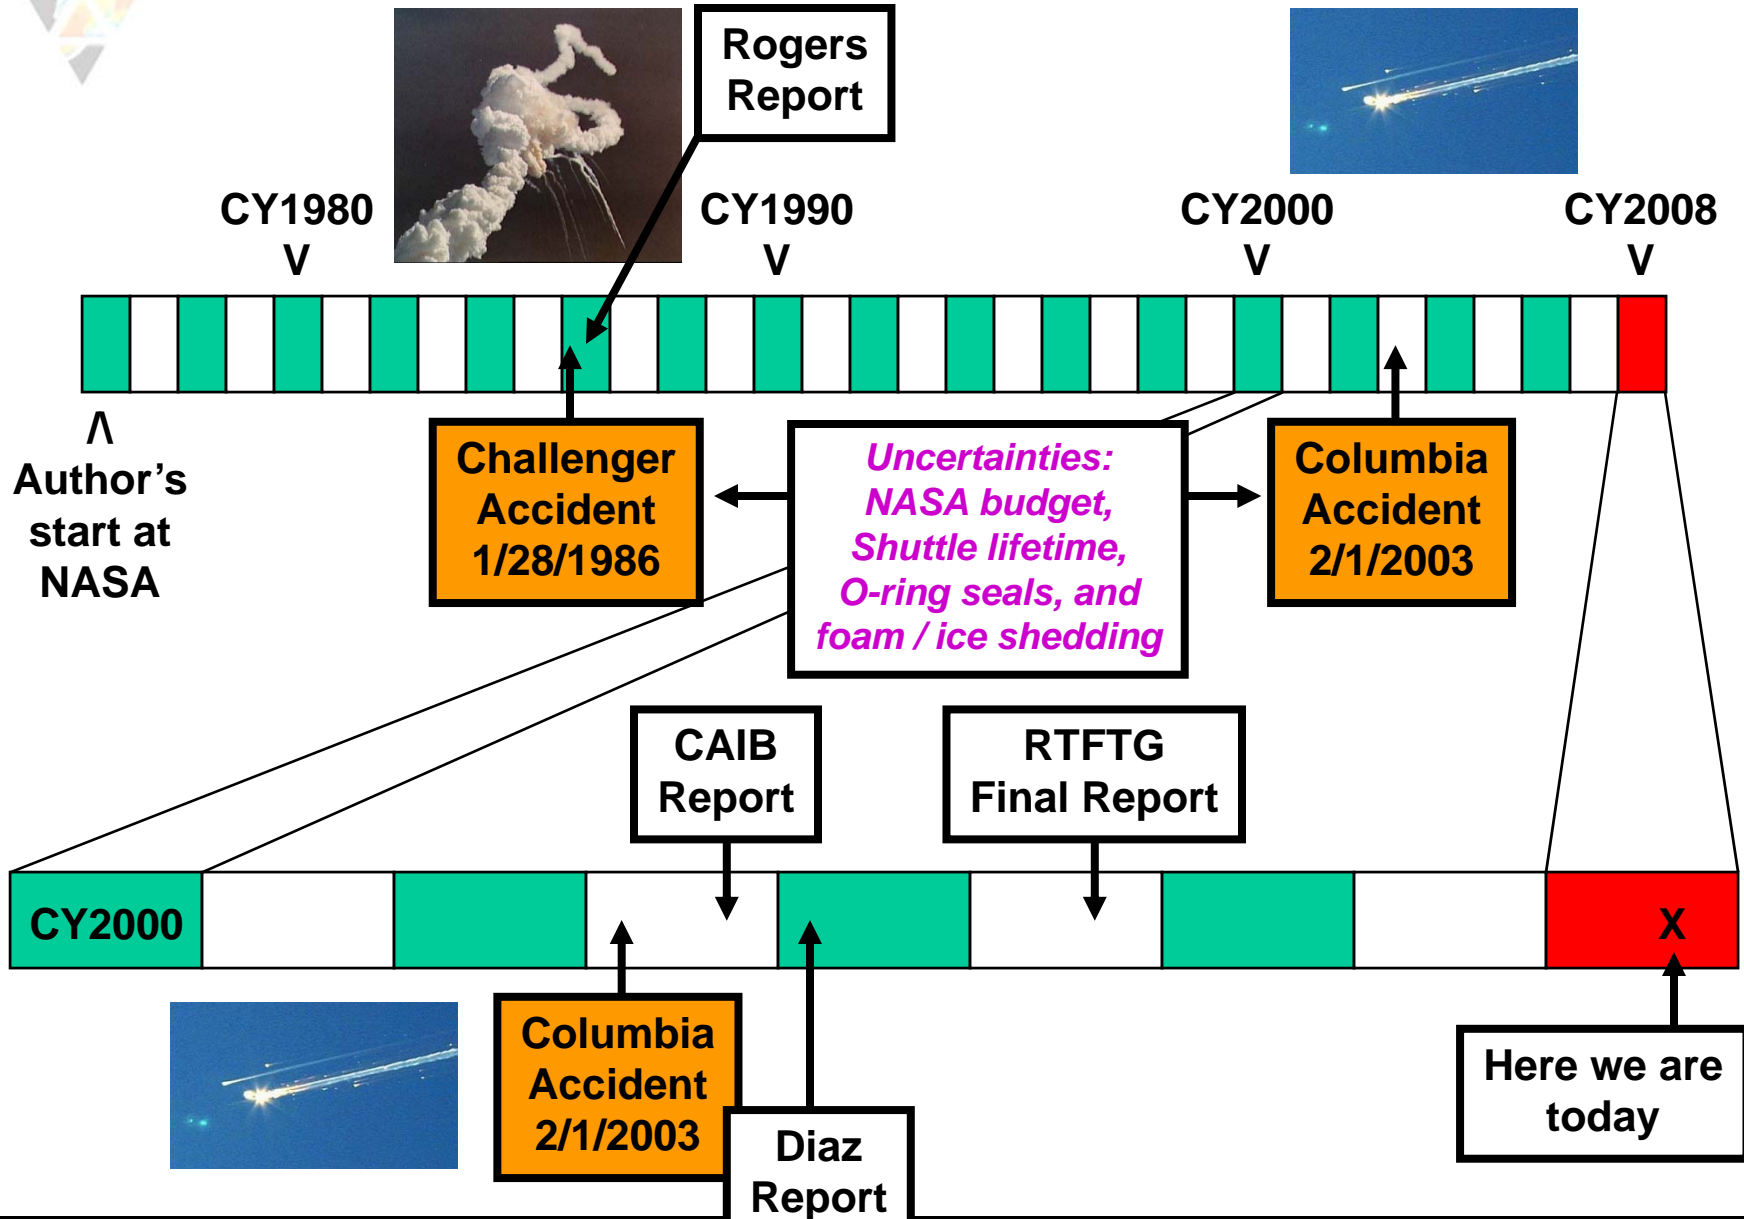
Rogers Report

CY1980
V

CY1990
V

CY2000
V

CY2008
V

Λ
Author's start at NASA

Challenger Accident 1/28/1986

Uncertainties: NASA budget, Shuttle lifetime, O-ring seals, and foam / ice shedding

Columbia Accident 2/1/2003

CAIB Report

RTFTG Final Report

CY2000

X

Columbia Accident 2/1/2003

Diaz Report

Here we are today